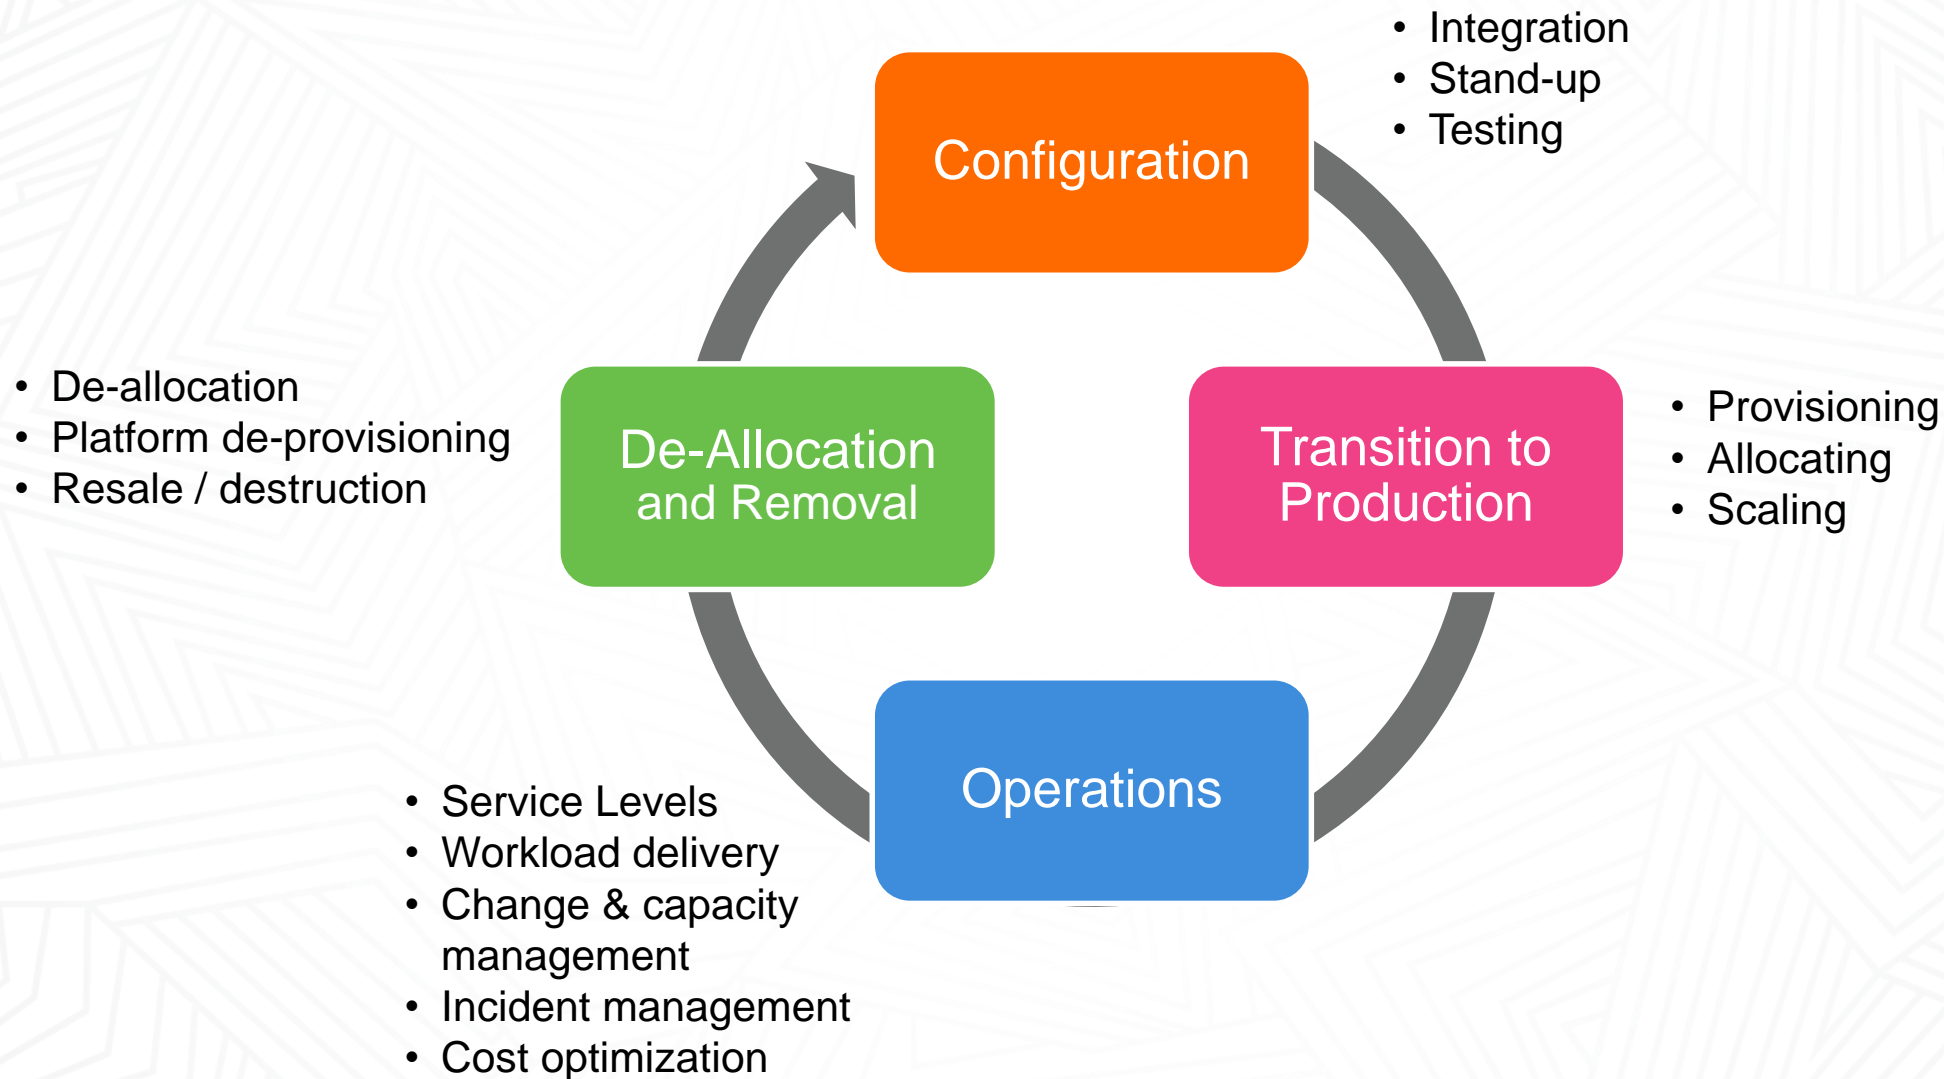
Configuration

- Integration
- Stand-up
- Testing

Transition to Production

- Provisioning
- Allocating
- Scaling

Operations

- Service Levels
- Workload delivery
- Change & capacity management
- Incident management
- Cost optimization

De-Allocation and Removal

- De-allocation
- Platform de-provisioning
- Resale / destruction